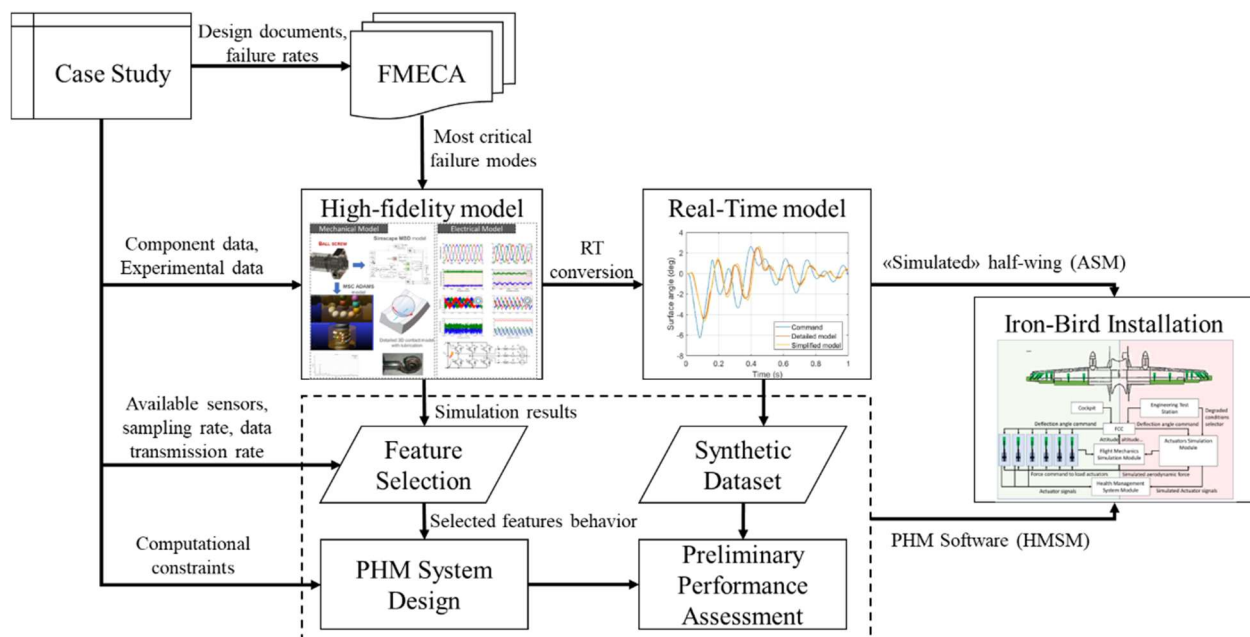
Case Study

Design documents, failure rates

FMECA

Most critical failure modes

High-fidelity model

Mechanical Model

Electrical Model

Ball screw

Simscape MSD model

MSC ADAMS

Detailed 3D contact model with lubrication

Real-Time model

Surface angle (deg)

Time (s)

Command
Detailed model
Simplified model

Component data, Experimental data

RT conversion

«Simulated» half-wing (ASM)

Iron-Bird Installation

Cockpit

Engineering Test Station

Degraded conditions selector

Deflection angle command

Deflection angle command

FCC

Attitude

Attitude

Actuators Simulation Module

Flight Mechanics Simulation Module

Simulated aerodynamic force

Force command to load actuators

Health Management System Module

Actuator signals

Simulated Actuator signals

Available sensors, sampling rate, data transmission rate

Simulation results

Feature Selection

Synthetic Dataset

Selected features behavior

Computational constraints

PHM System Design

Preliminary Performance Assessment

PHM Software (HMSM)